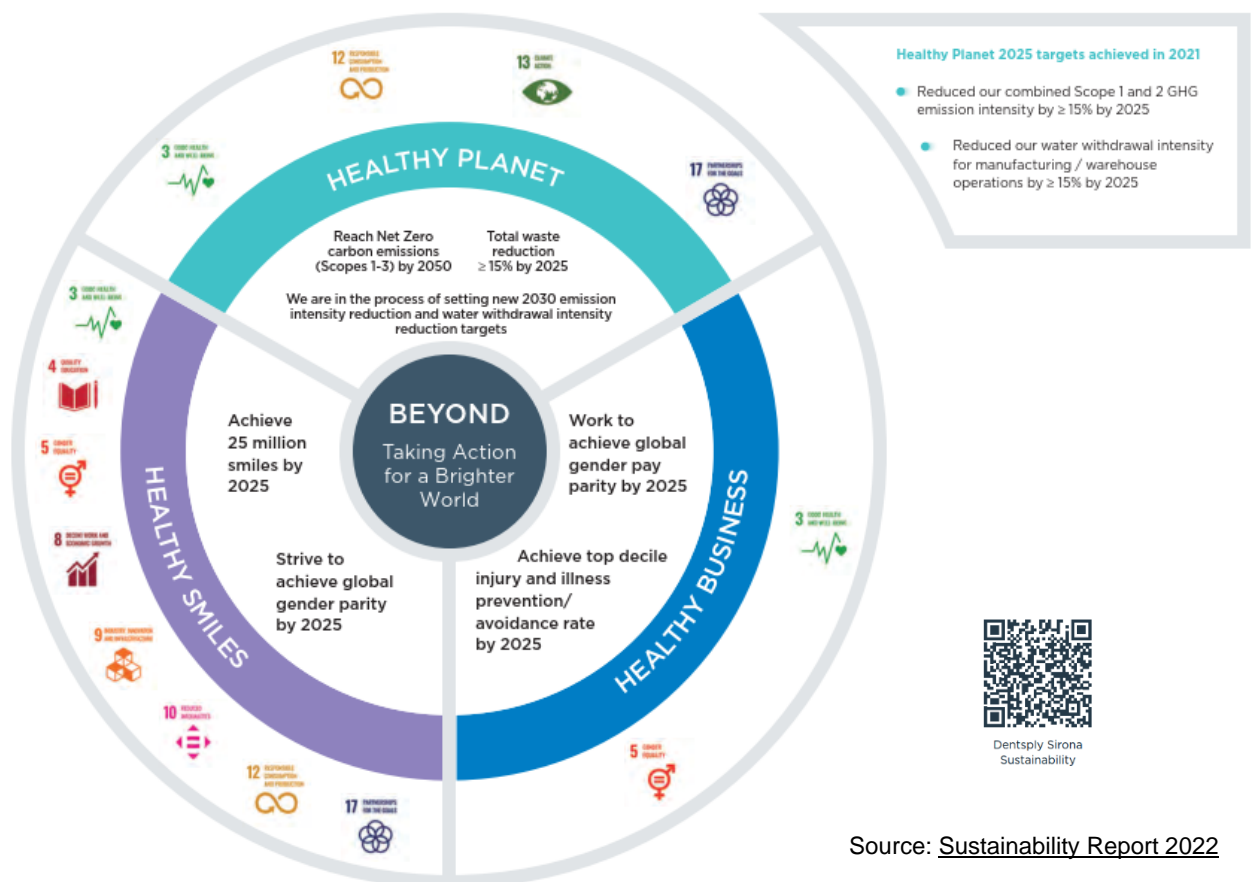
12 RESPONSIBLE CONSUMPTION AND PRODUCTION

13 CLIMATE ACTION

3 GOOD HEALTH AND WELL-BEING

17 PARTNERSHIPS FOR THE GOALS

HEALTHY PLANET

Reach Net Zero carbon emissions (Scopes 1-3) by 2050

Total waste reduction ≥ 15% by 2025

We are in the process of setting new 2030 emission intensity reduction and water withdrawal intensity reduction targets

Healthy Planet 2025 targets achieved in 2021

Reduced our combined Scope 1 and 2 GHG emission intensity by ≥ 15% by 2025

Reduced our water withdrawal intensity for manufacturing / warehouse operations by ≥ 15% by 2025

3 GOOD HEALTH AND WELL-BEING

4 QUALITY EDUCATION

5 GENDER EQUALITY

8 DECENT WORK AND ECONOMIC GROWTH

9 INDUSTRY, INNOVATION AND INFRASTRUCTURE

10 REDUCED INEQUALITIES

12 RESPONSIBLE CONSUMPTION AND PRODUCTION

17 PARTNERSHIPS FOR THE GOALS

HEALTHY SMILES

Achieve 25 million smiles by 2025

Strive to achieve global gender parity by 2025

BEYOND

Taking Action for a Brighter World

Work to achieve global gender pay parity by 2025

Achieve top decile injury and illness prevention/ avoidance rate by 2025

HEALTHY BUSINESS

3 GOOD HEALTH AND WELL-BEING

5 GENDER EQUALITY

Dentsply Sirona Sustainability

Source: Sustainability Report 2022